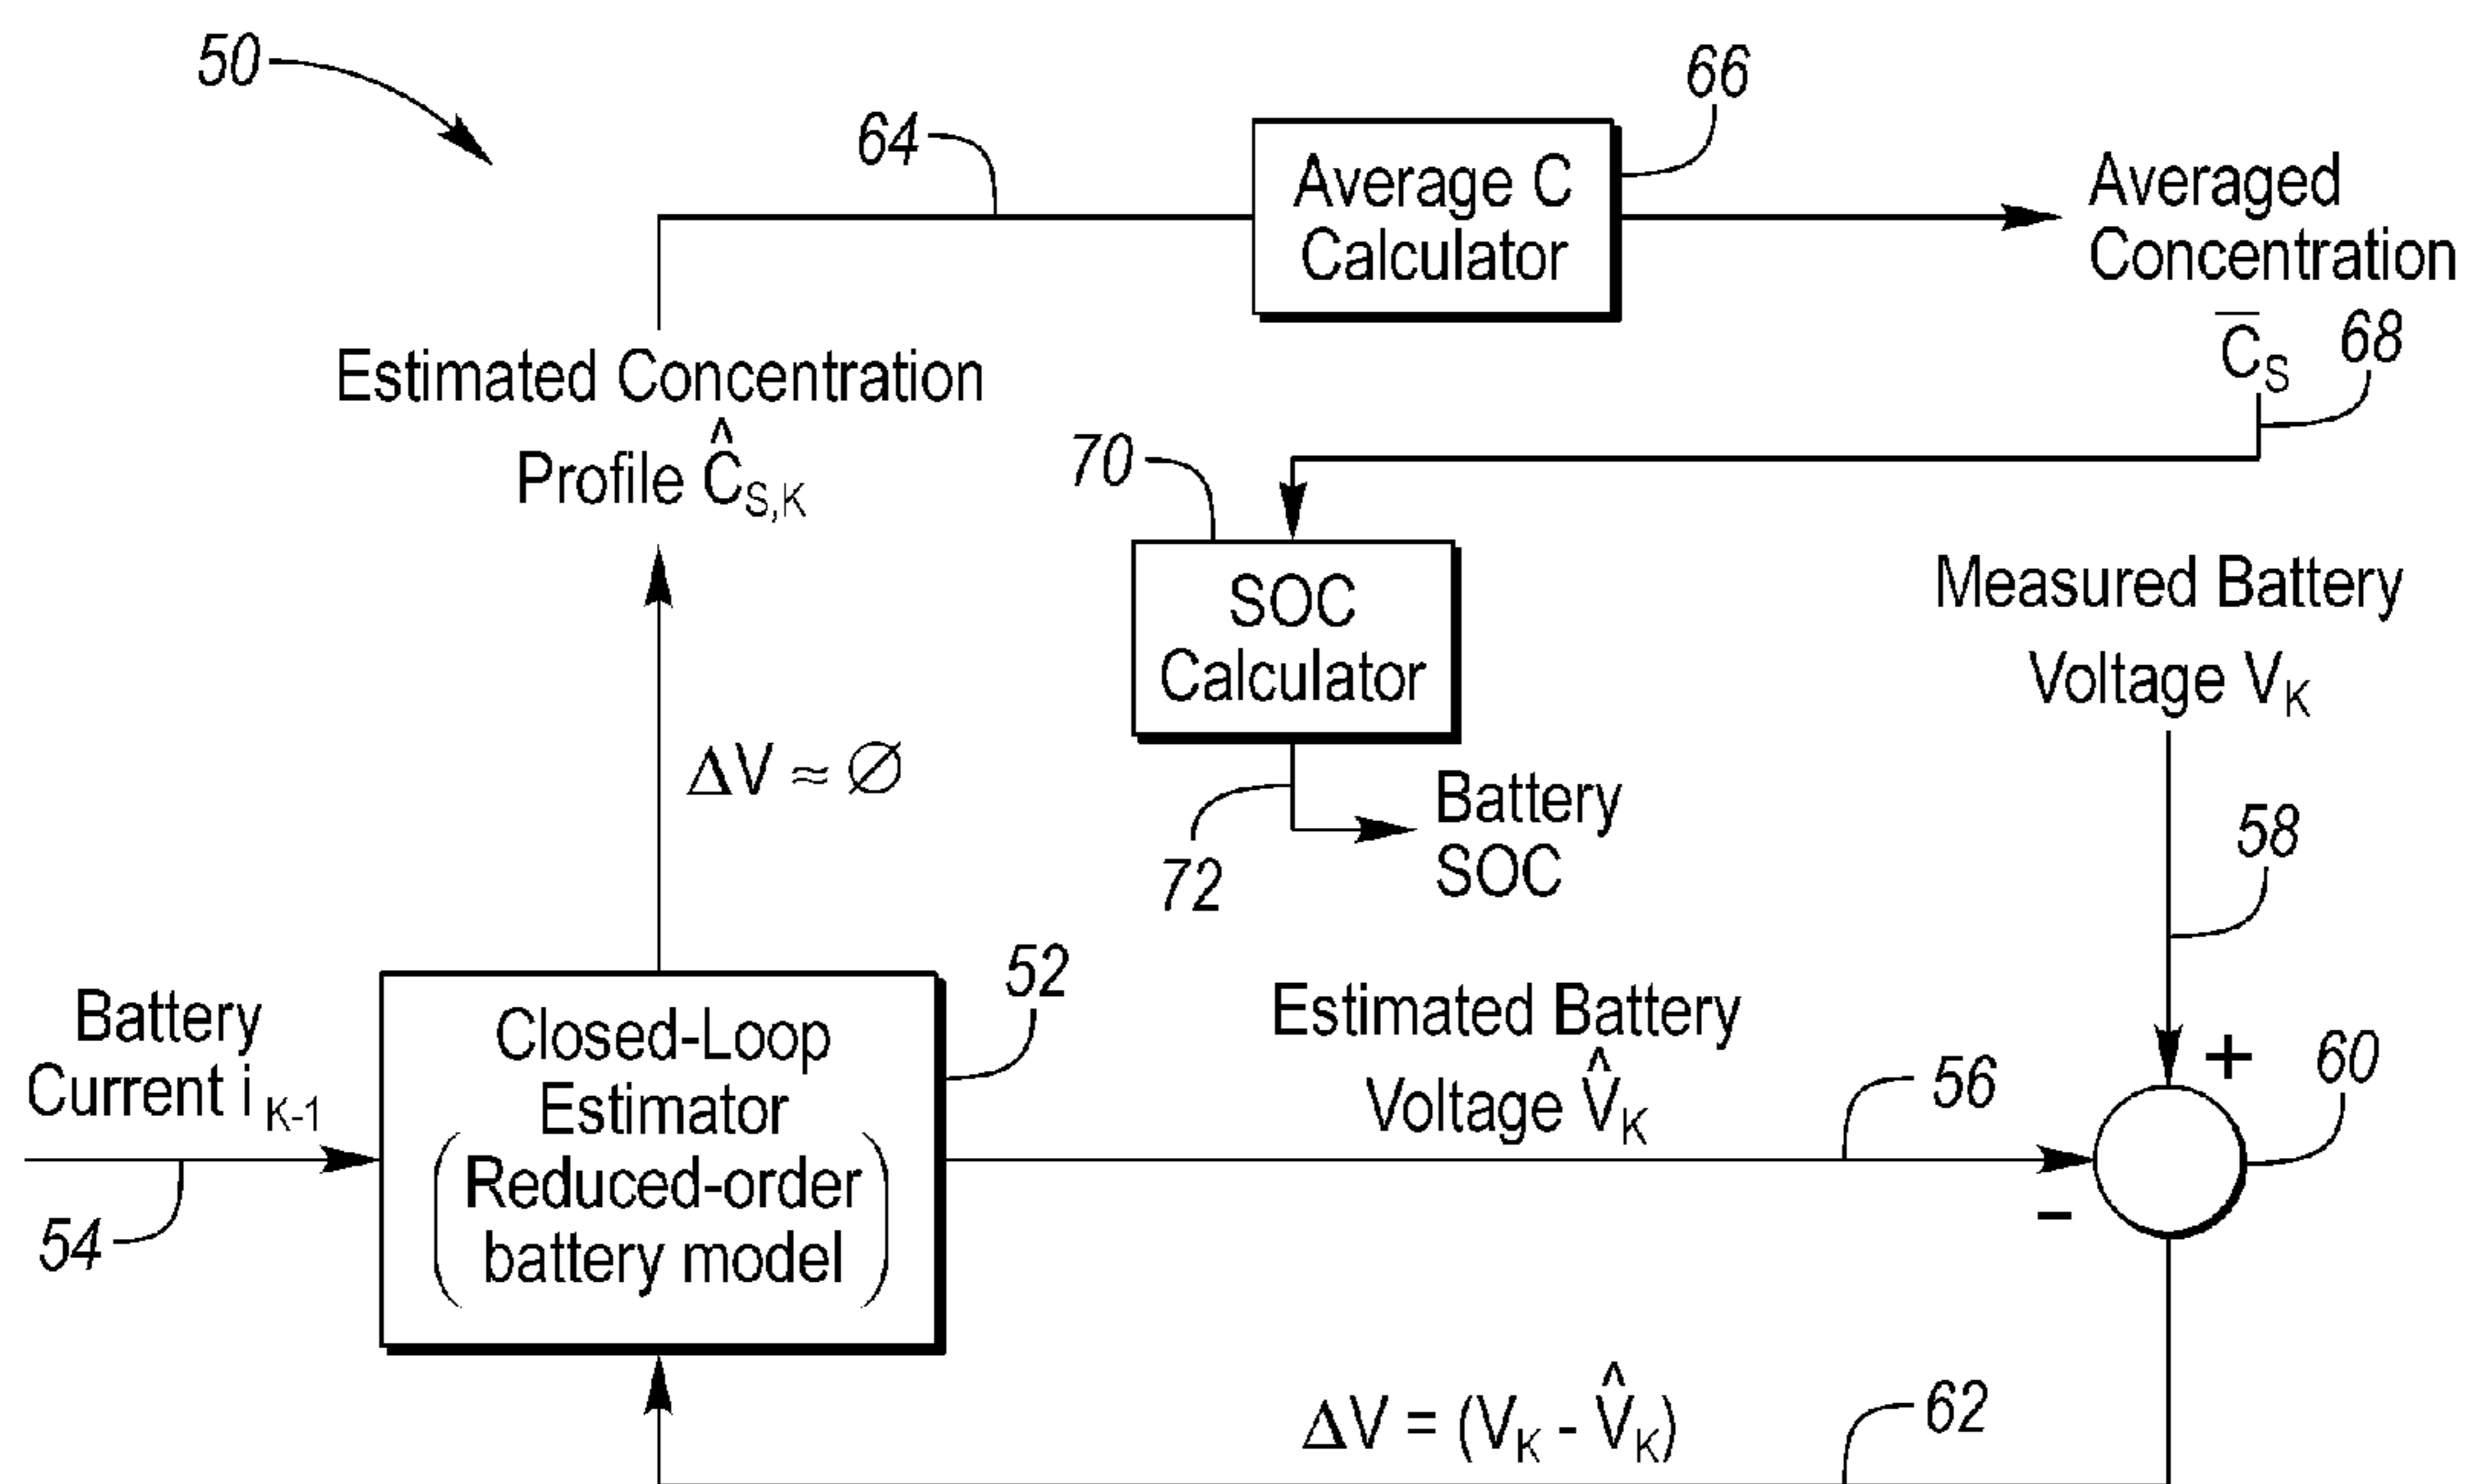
50

64

Average C Calculator

66

Averaged Concentration $\bar{C}_S$

68

Estimated Concentration Profile $\hat{C}_{S,K}$

70

SOC Calculator

Measured Battery Voltage $V_K$

$\Delta V \approx \emptyset$

Battery SOC

72

58

Battery Current $i_{K-1}$

Closed-Loop Estimator (Reduced-order battery model)

52

Estimated Battery Voltage $\hat{V}_K$

56

+

60

-

54

$\Delta V = (V_K - \hat{V}_K)$

62